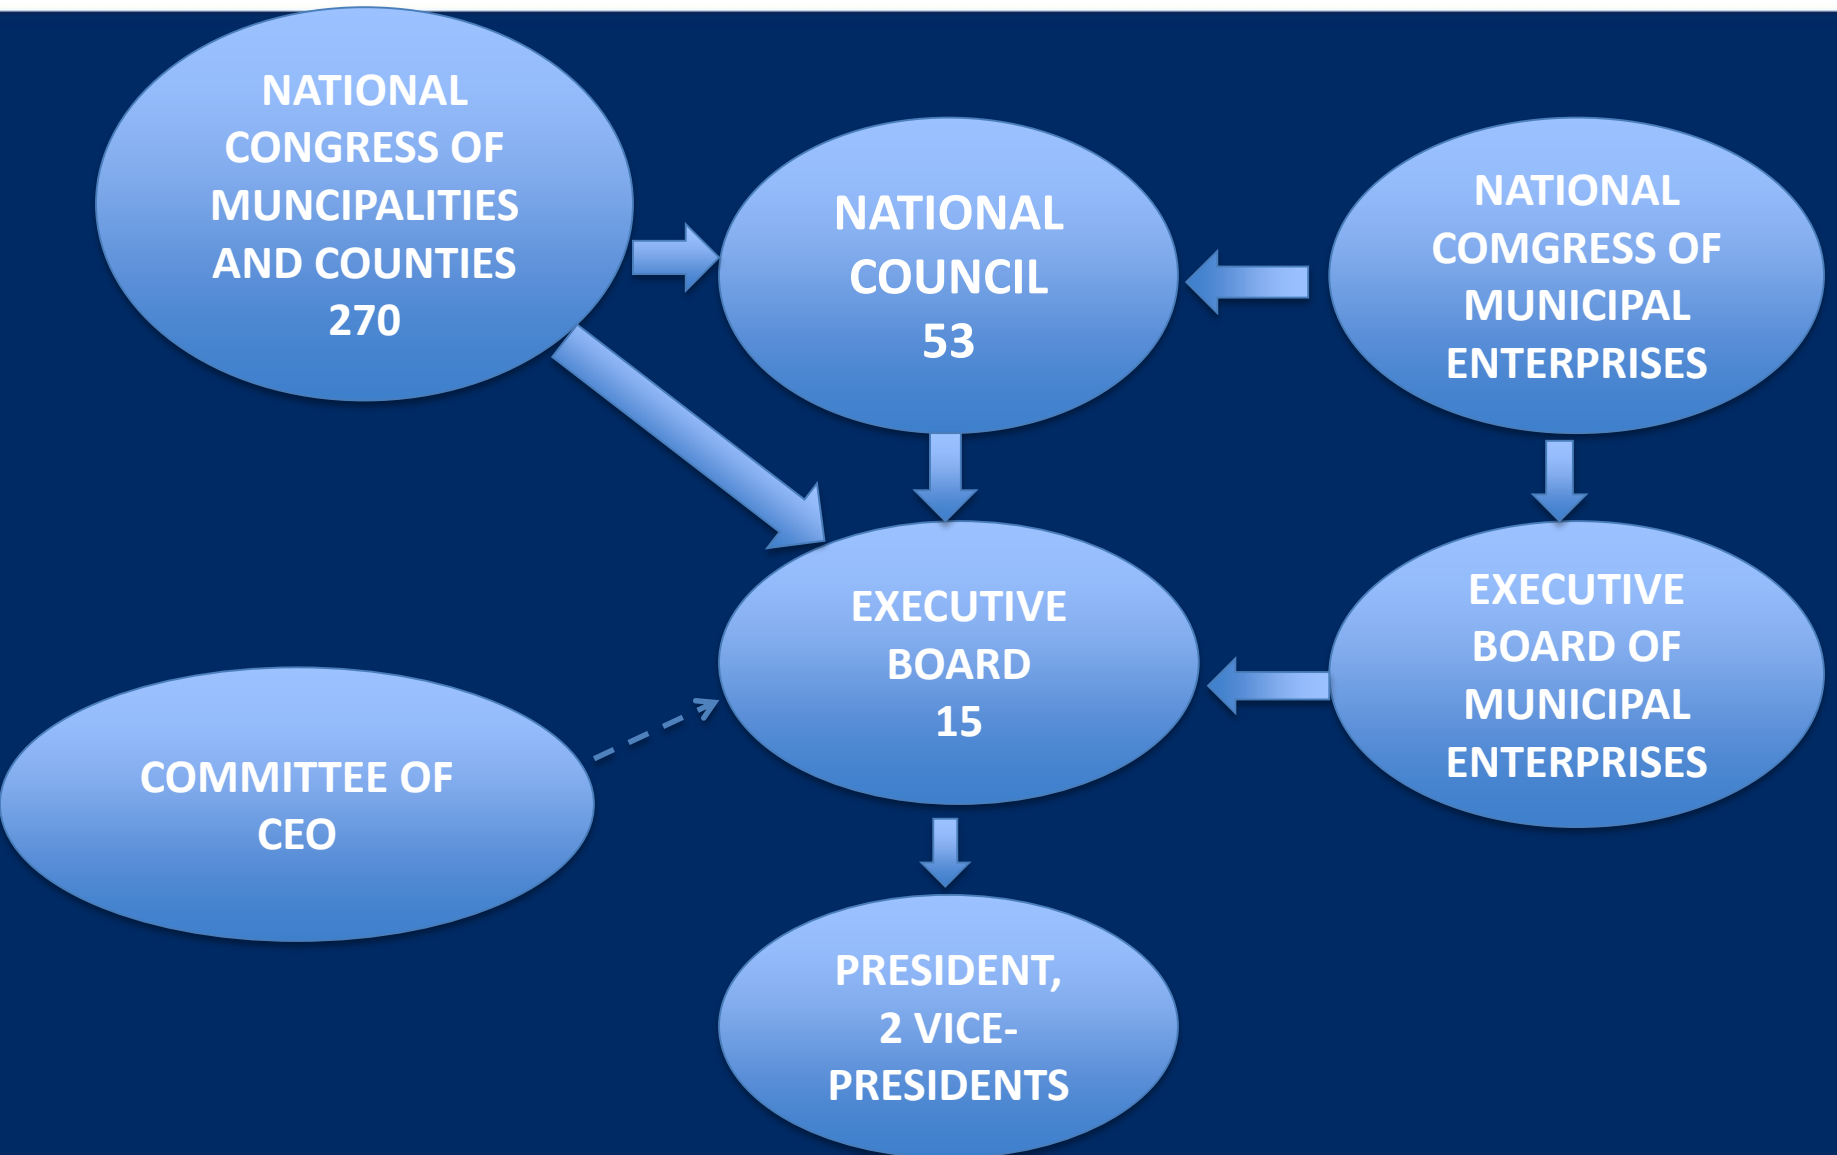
NATIONAL CONGRESS OF MUNCIPALITIES AND COUNTIES 270

NATIONAL COUNCIL 53

NATIONAL COMGRESS OF MUNICIPAL ENTERPRISES

EXECUTIVE BOARD 15

EXECUTIVE BOARD OF MUNICIPAL ENTERPRISES

COMMITTEE OF CEO

PRESIDENT, 2 VICE-PRESIDENTS